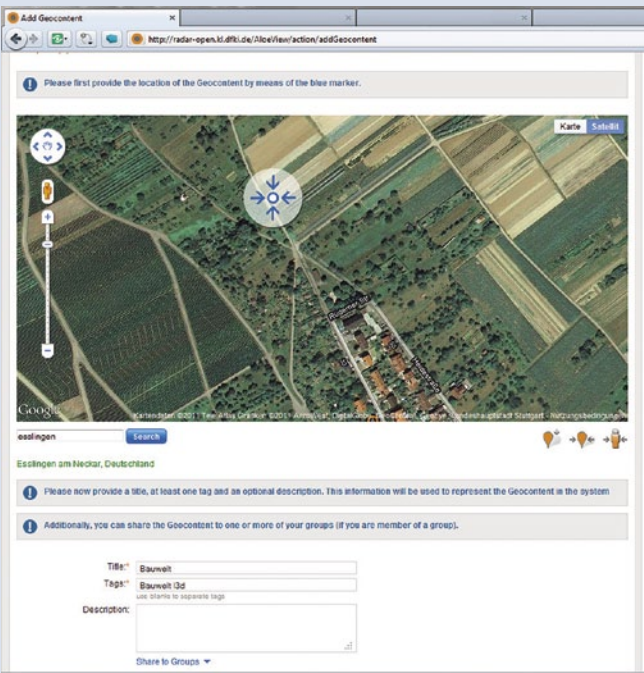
Add Geocontent

http://radar-open.kl.dfki.de/AloeView/action/addGeocontent

Please first provide the location of the Geocontent by means of the blue marker.

Karte Satellit

Google

Kartendaten ©2011 Tele Atlas Grafiken ©2011 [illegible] Landeshauptstadt Stuttgart - Nutzungsbedingungen

esslingen

Search

Esslingen am Neckar, Deutschland

Please now provide a title, at least one tag and an optional description. This information will be used to represent the Geocontent in the system

Additionally, you can share the Geocontent to one or more of your groups (if you are member of a group).

Title:* Bauwelt

Tags:* Bauwelt i3d

use blanks to separate tags

Description:

Share to Groups